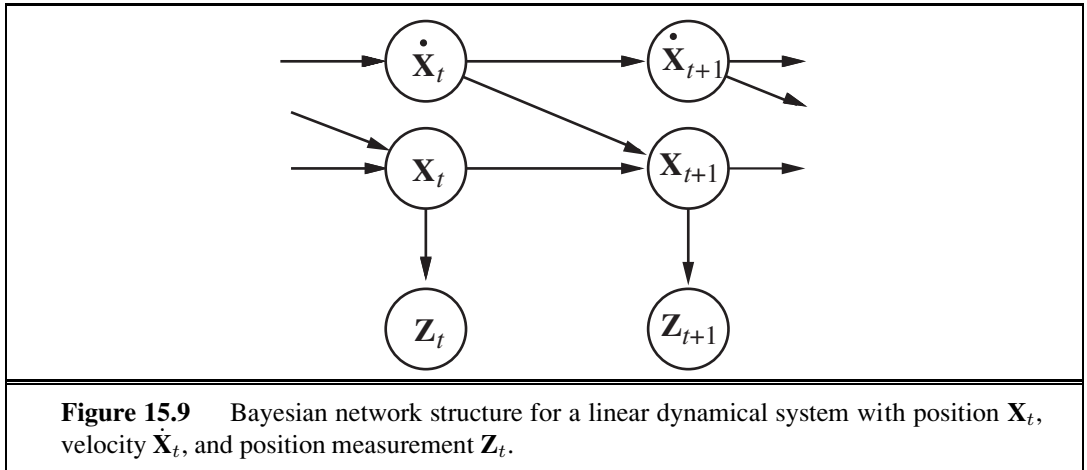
$\dot{\mathbf{X}}_t$

$\dot{\mathbf{X}}_{t+1}$

$\mathbf{X}_t$

$\mathbf{X}_{t+1}$

$\mathbf{Z}_t$

$\mathbf{Z}_{t+1}$

**Figure 15.9** Bayesian network structure for a linear dynamical system with position $\mathbf{X}_t$, velocity $\dot{\mathbf{X}}_t$, and position measurement $\mathbf{Z}_t$.